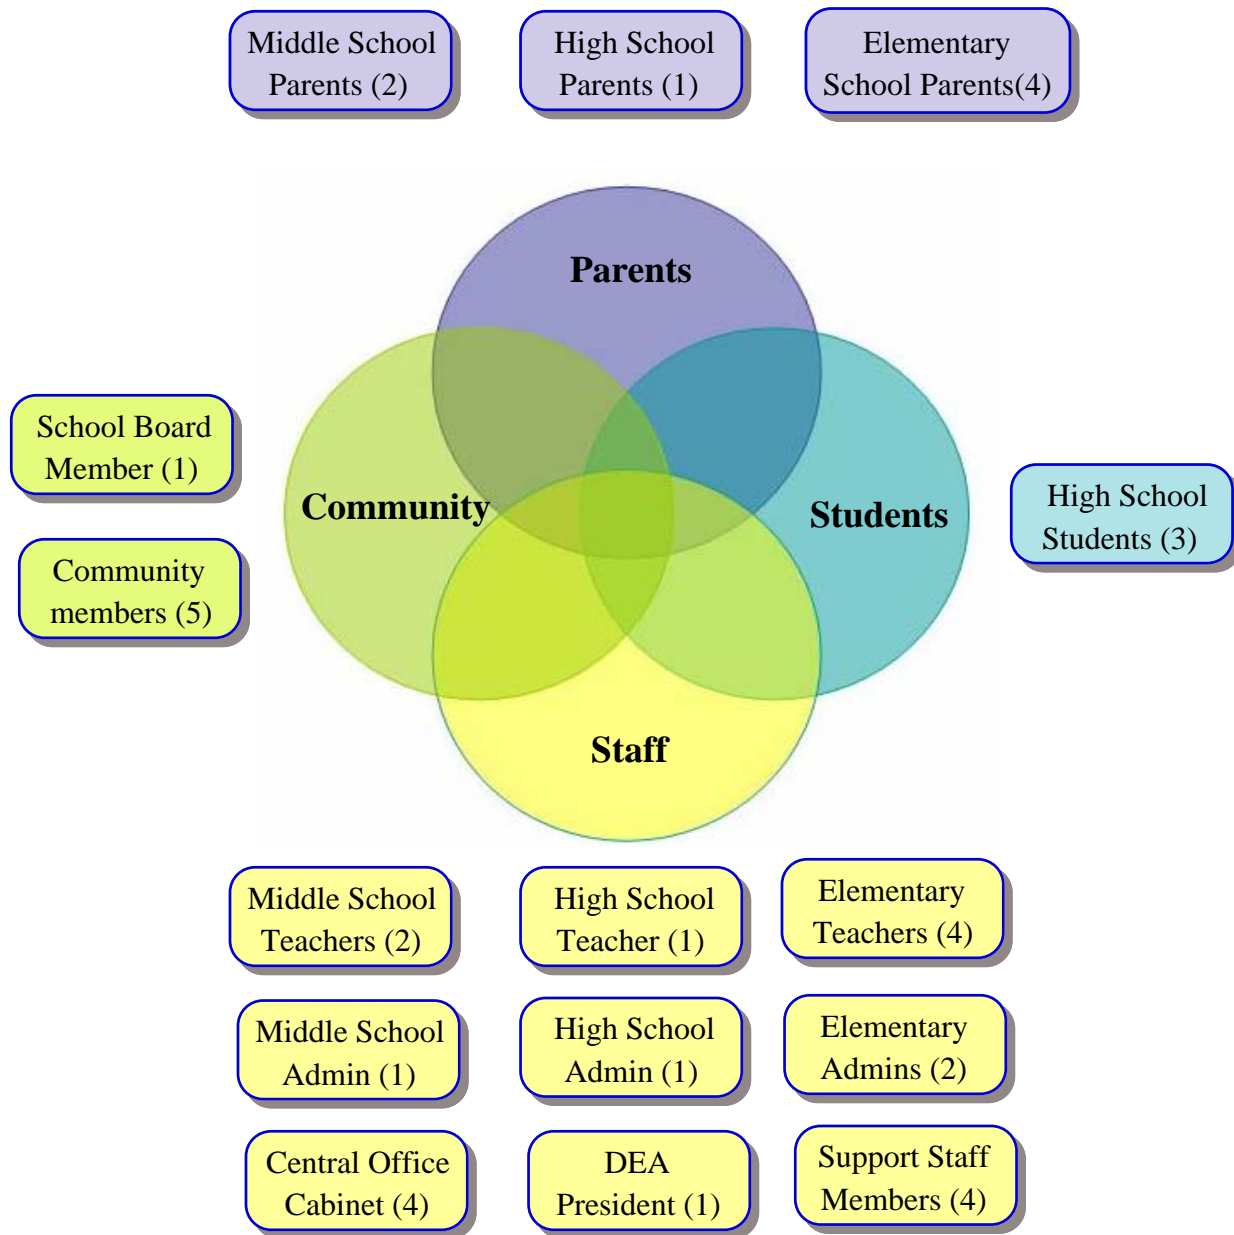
Middle School Parents (2)

High School Parents (1)

Elementary School Parents(4)

Parents

School Board Member (1)

Community members (5)

Community

Students

High School Students (3)

Staff

Middle School Teachers (2)

High School Teacher (1)

Elementary Teachers (4)

Middle School Admin (1)

High School Admin (1)

Elementary Admins (2)

Central Office Cabinet (4)

DEA President (1)

Support Staff Members (4)